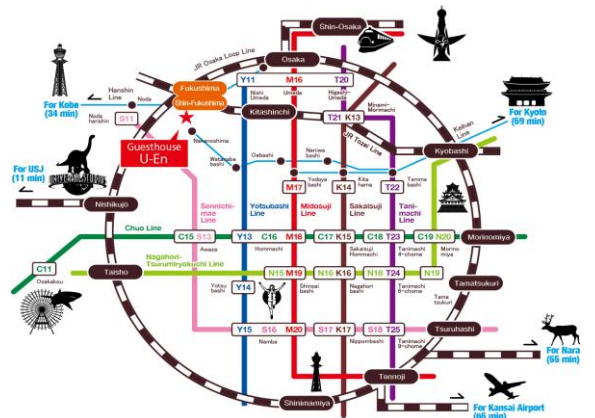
Shin-Osaka
JR Osaka Loop Line
Osaka
Y11
M16
T20
Nishi Umeda
Umeda
Higashi Umeda
Hanshin Line
Noda
For Kobe (34 min)
Noda hanshin
S11
Fukushima
Shin-Fukushima
Kitashinchi
T21 K13
Minami-Morimachi
JR Tozai Line
Keihan Line
For Kyoto (59 min)
Kyobashi
For USJ (11 min)
Guesthouse U-En
Nakanoshima
Watanabebashi
Oebashi
Naniwabashi
Temmabashi
Nishikujo
Sennichimae Line
Yotsubashi Line
M17
Midosuji Line
K14
Sakaisuji Line
T22
Tanimachi Line
Yodoyabashi
Kitahama
Chuo Line
C15 S13
Y13 C16
M18
C17 K15
C18 T23
C19 N20
Morinomiya
Awaza
Hommachi
Sakaisuji Hommachi
Tanimachi 4-chome
Morinomiya
C11
Taisho
Nagahori-Tsurumiryokuchi Line
N15 M19
N16 K16
N18 T24
N19
Tamatsukuri
Osakako
Y14
Yotsubashi
Shinsaibashi
Nagahoribashi
Tanimachi 6-chome
Tamatsukuri
Y15
S16
M20
S17 K17
S18 T25
Tsuruhashi
Namba
Nippombashi
Tanimachi 9-chome
For Nara (55 min)
Tennoji
Shinimamiya
For Kansai Airport (65 min)